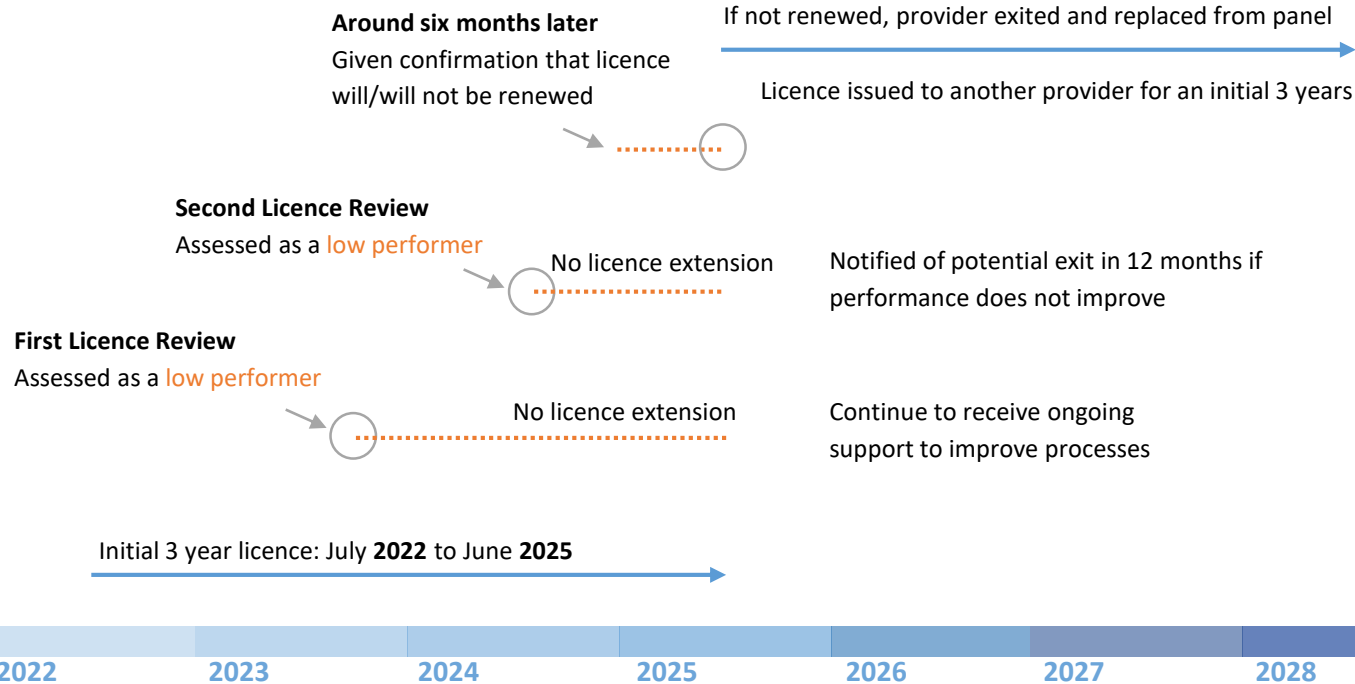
Around six months later
Given confirmation that licence will/will not be renewed

If not renewed, provider exited and replaced from panel

Licence issued to another provider for an initial 3 years

Second Licence Review
Assessed as a low performer

No licence extension

Notified of potential exit in 12 months if performance does not improve

First Licence Review
Assessed as a low performer

No licence extension

Continue to receive ongoing support to improve processes

Initial 3 year licence: July 2022 to June 2025

2022 2023 2024 2025 2026 2027 2028